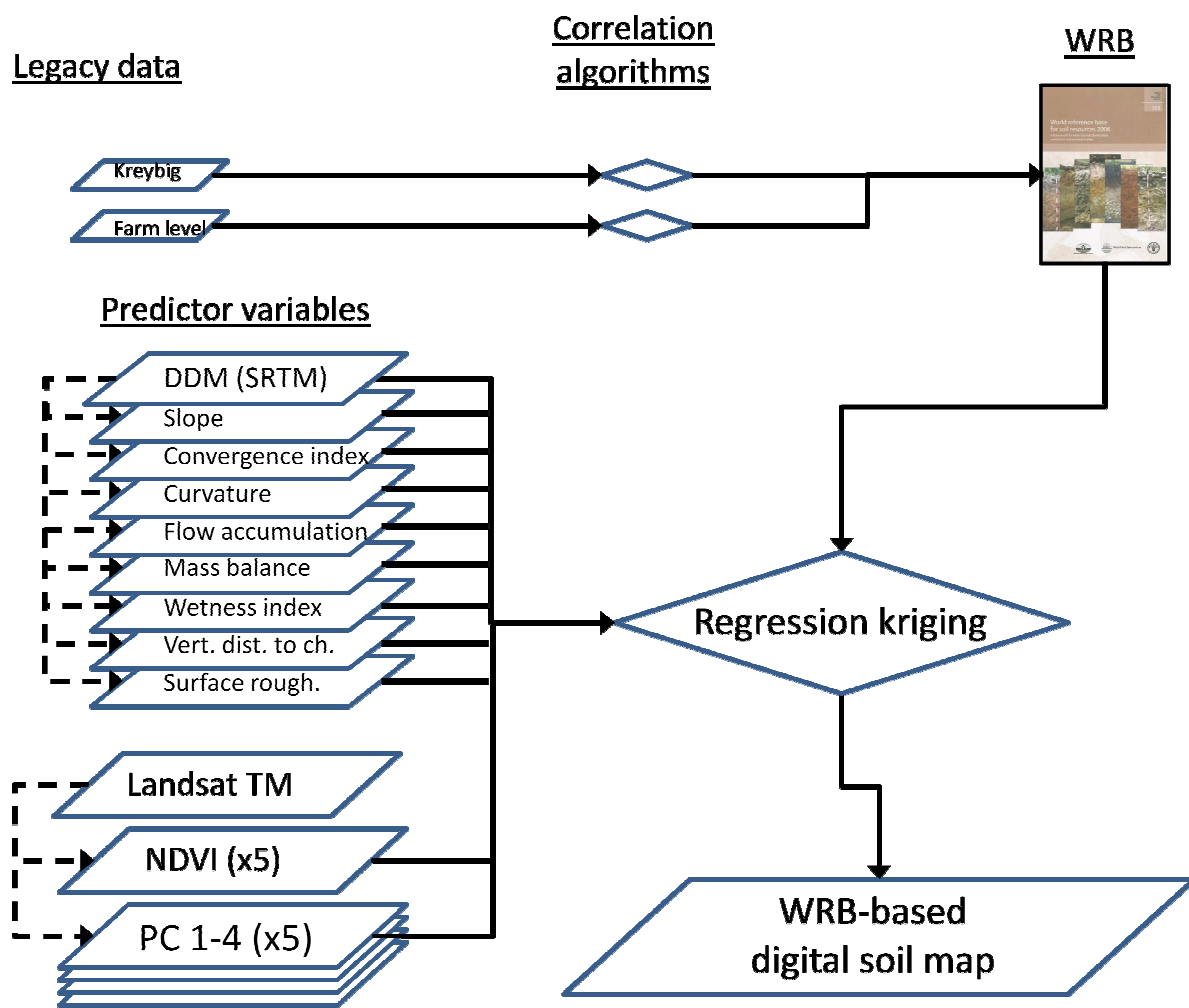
Legacy data

Correlation algorithms

WRB

World reference base for soil resources 2006

Kreybig

Farm level

Predictor variables

DDM (SRTM)

Slope

Convergence index

Curvature

Flow accumulation

Mass balance

Wetness index

Vert. dist. to ch.

Surface rough.

Landsat TM

NDVI (x5)

PC 1-4 (x5)

Regression kriging

WRB-based digital soil map